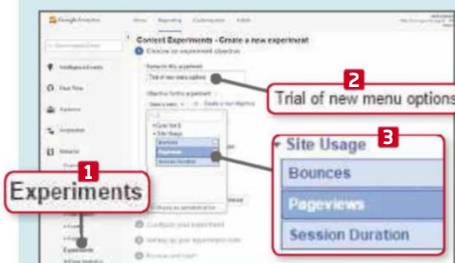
Google Analytics
Home Reporting Customization Admin

Content Experiments - Create a new experiment
Choose an experiment objective
Name for this experiment
Trial of new menu options
Objective for this experiment
Site Usage
Bounces
Pageviews
Session Duration

Intelligence Events
Real-Time
Audience
Acquisition
Behavior
Experiments

Configure your experiment
Setting up your experiment code
Review and start

2
Trial of new menu options

3
Site Usage
Bounces
Pageviews
Session Duration

1
Experiments